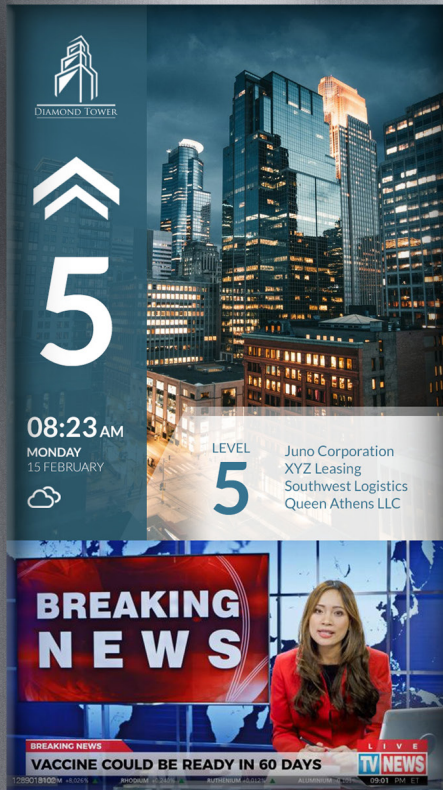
DIAMOND TOWER

5

08:23 AM
MONDAY
15 FEBRUARY

LEVEL
5

Juno Corporation
XYZ Leasing
Southwest Logistics
Queen Athens LLC

BREAKING
NEWS

BREAKING NEWS
VACCINE COULD BE READY IN 60 DAYS

LIVE
TV NEWS

RHODIUM
RUTHENIUM
ALUMINIUM
09:01 PM ET